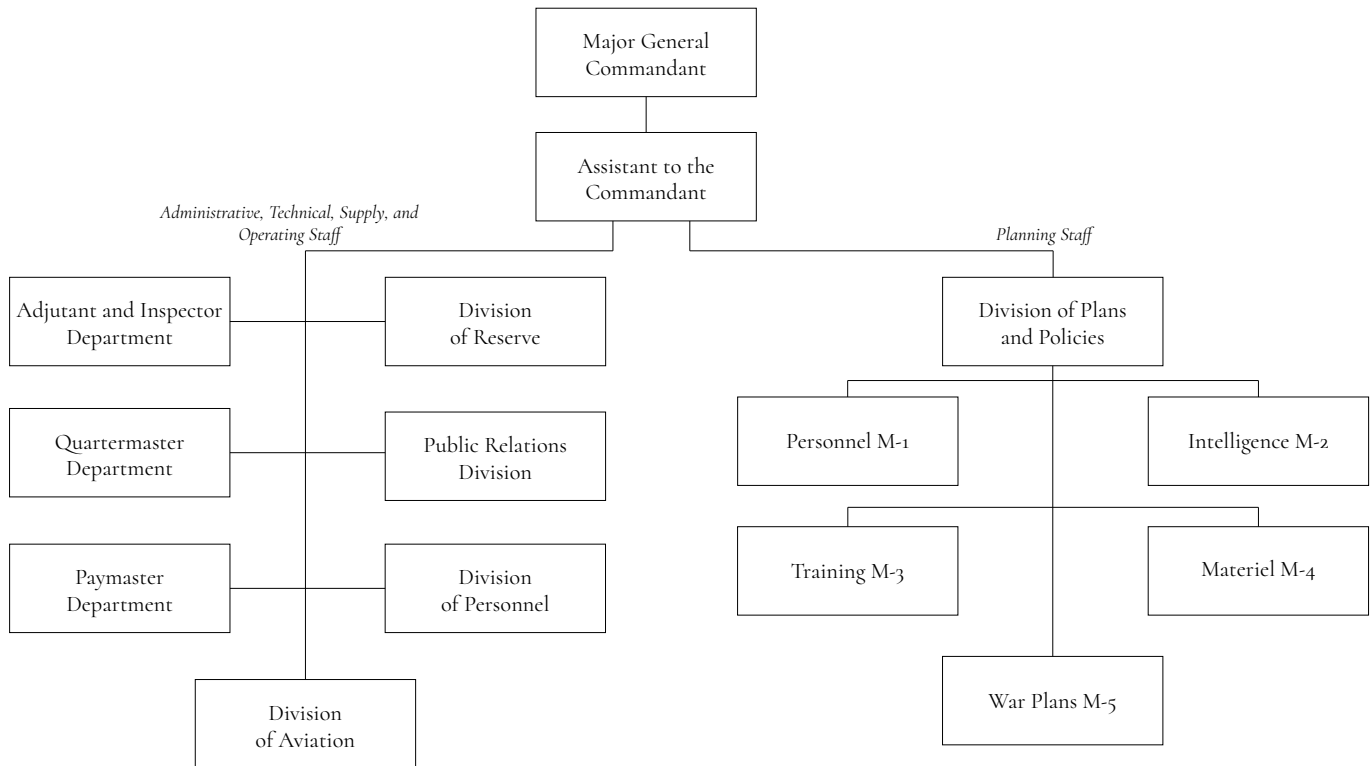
Major General Commandant

Assistant to the Commandant

*Administrative, Technical, Supply, and Operating Staff*

*Planning Staff*

Adjutant and Inspector Department

Division of Reserve

Quartermaster Department

Public Relations Division

Paymaster Department

Division of Personnel

Division of Aviation

Division of Plans and Policies

Personnel M-1

Intelligence M-2

Training M-3

Materiel M-4

War Plans M-5